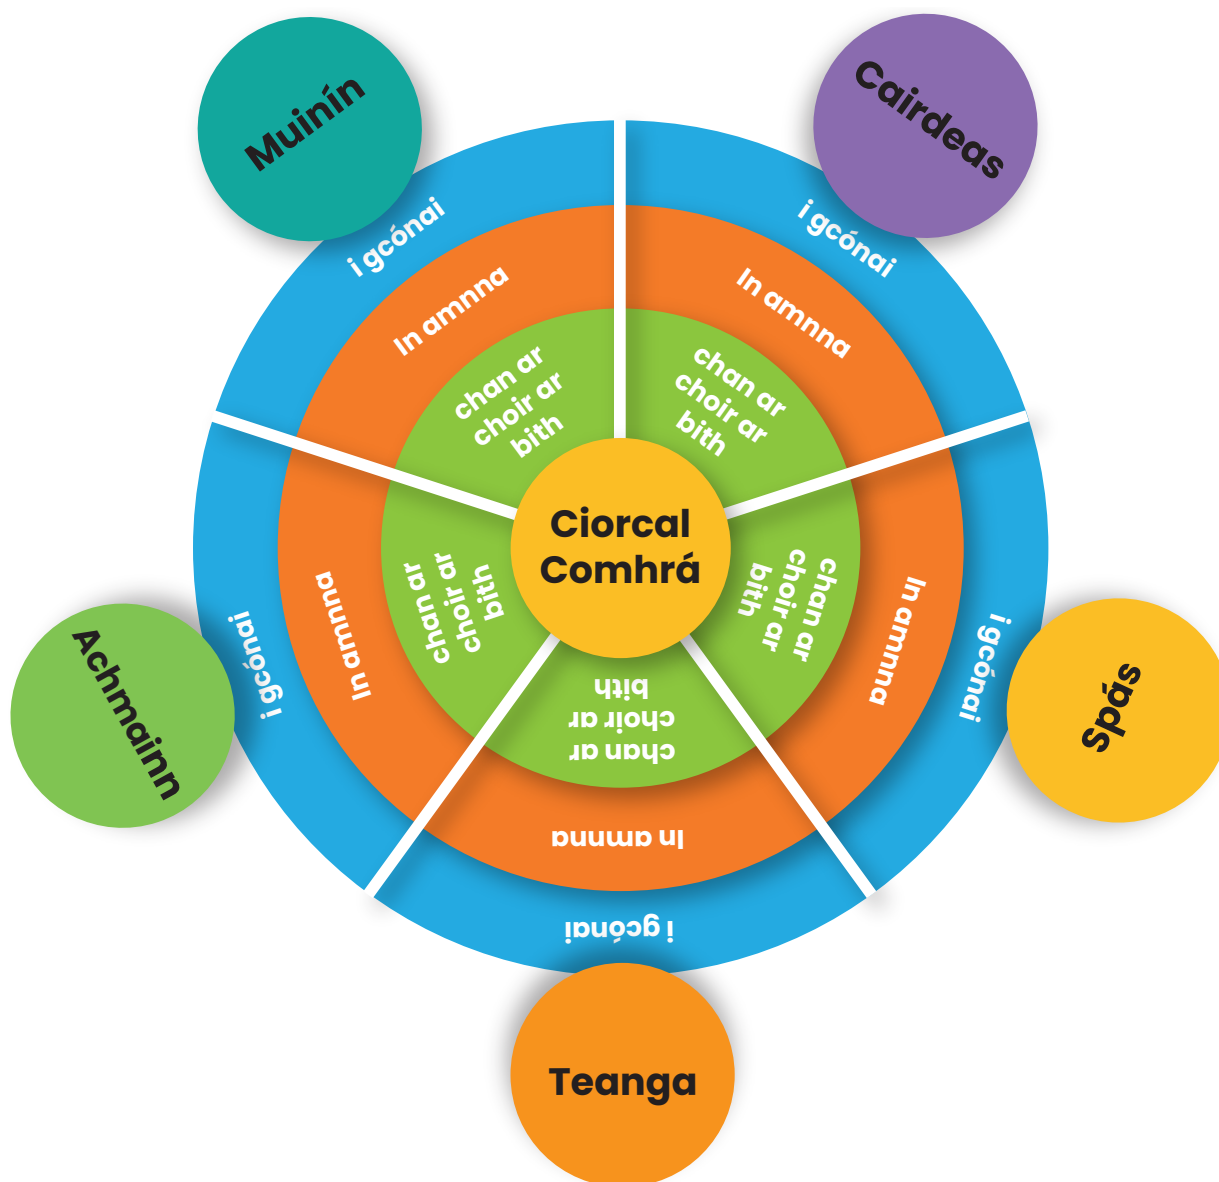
Muinín

Cairdeas

i gcónai

In amnna

chan ar choir ar bith

i gcónai

In amnna

chan ar choir ar bith

Ciorcal Comhrá

chan ar choir ar bith

In amnna

i gcónai

Achmainn

chan ar choir ar bith

In amnna

i gcónai

Spás

chan ar choir ar bith

In amnna

i gcónai

Teanga